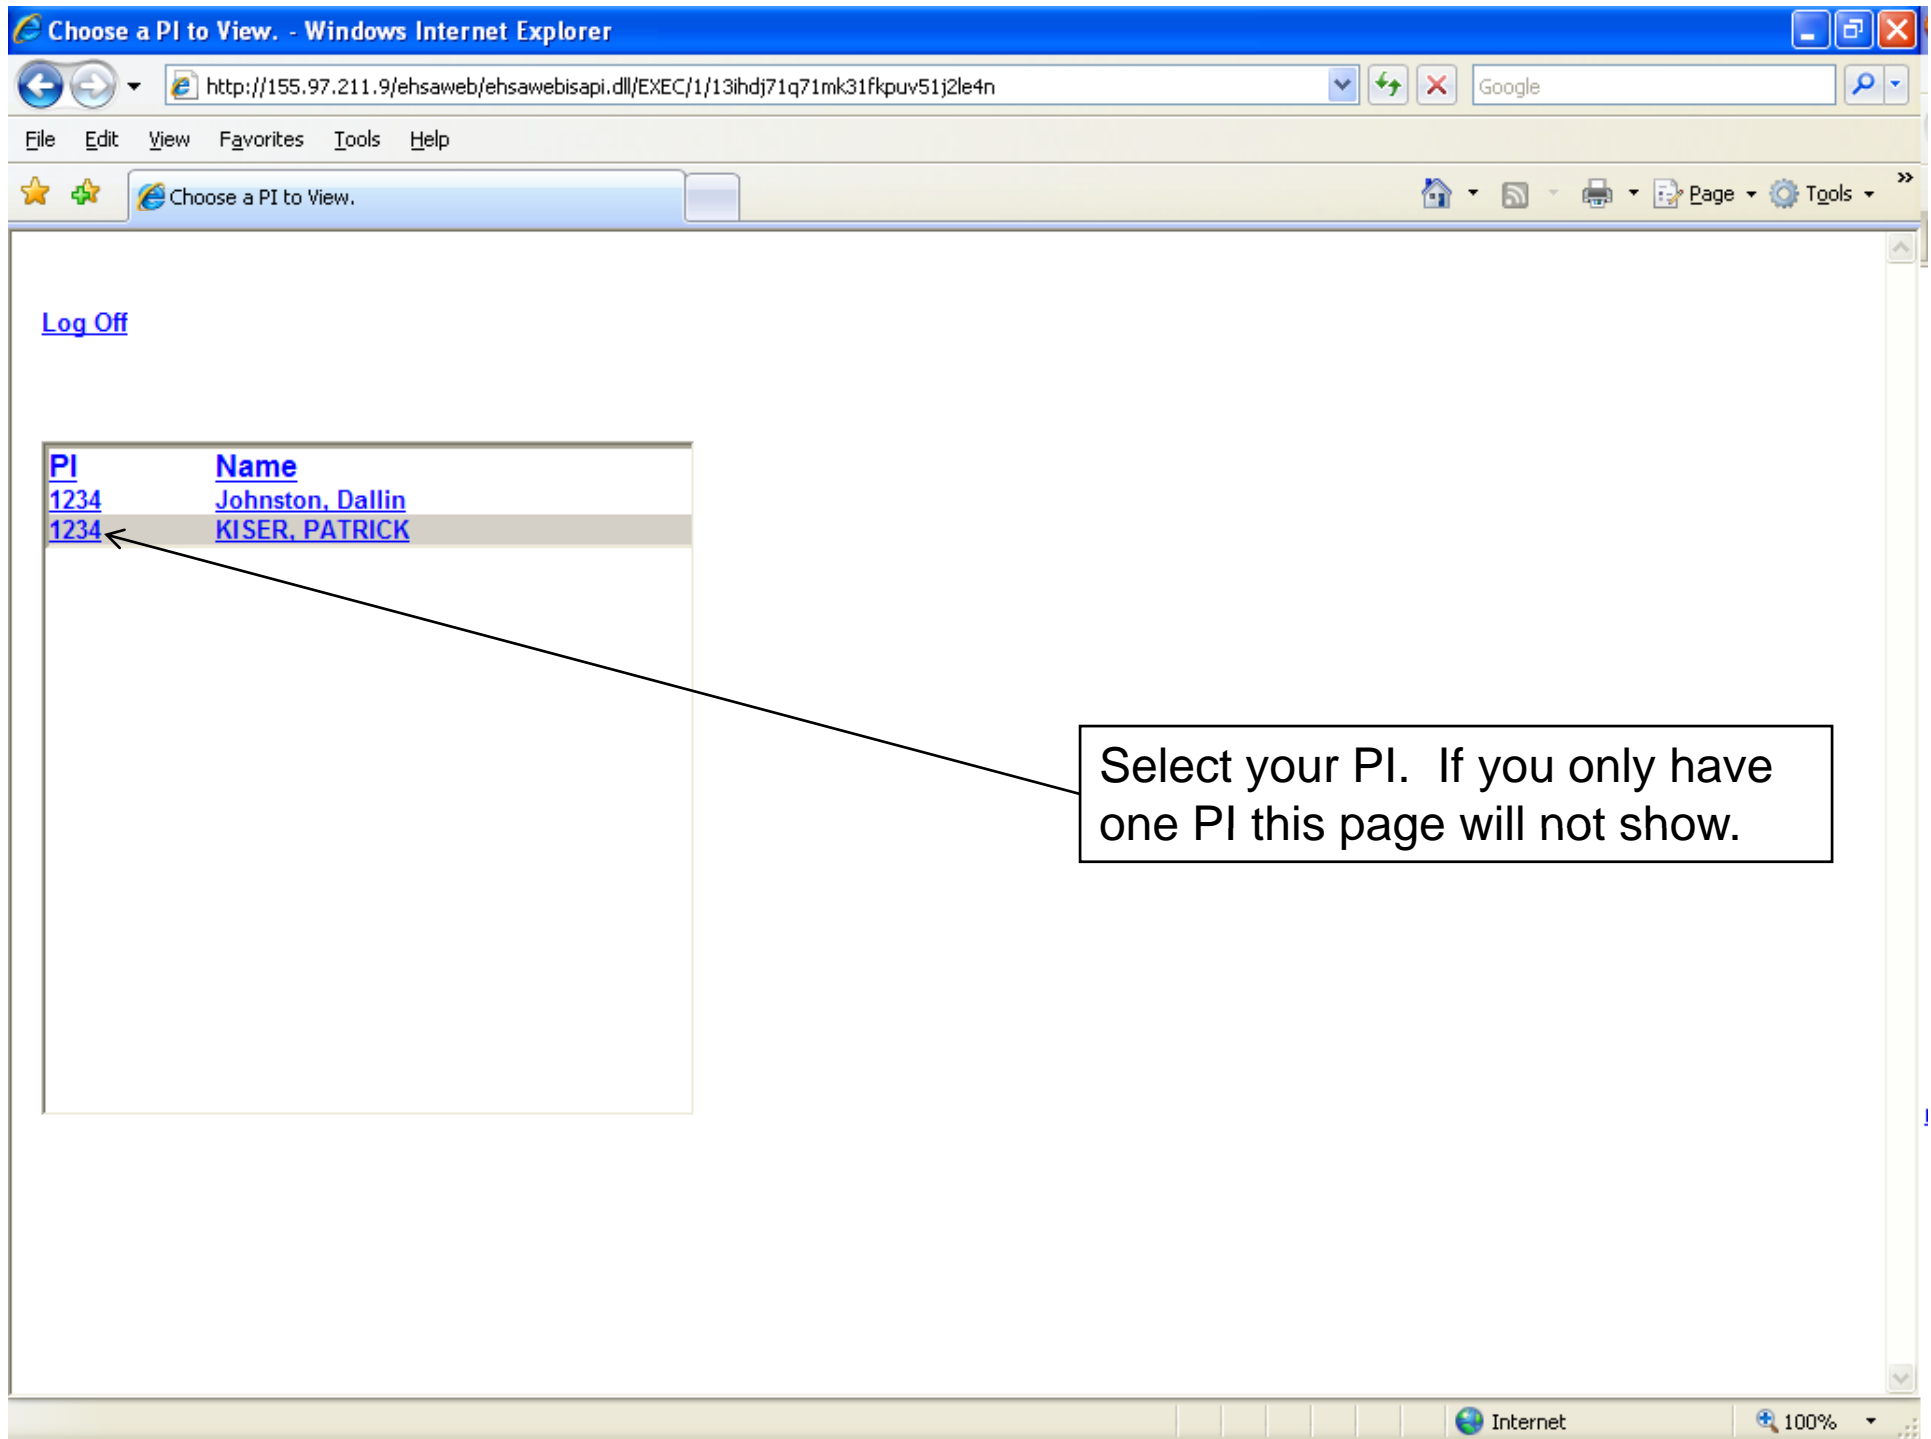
Choose a PI to View. - Windows Internet Explorer

http://155.97.211.9/ehsaweb/ehsawebisapi.dll/EXEC/1/13ihdj71q71mk31fkpuv51j2le4n

Google

File Edit View Favorites Tools Help

Choose a PI to View.

Page Tools

Log Off

| PI | Name |
|---|---|
| 1234 | Johnston, Dallin |
| 1234 | KISER, PATRICK |

Select your PI. If you only have one PI this page will not show.

Internet

100%